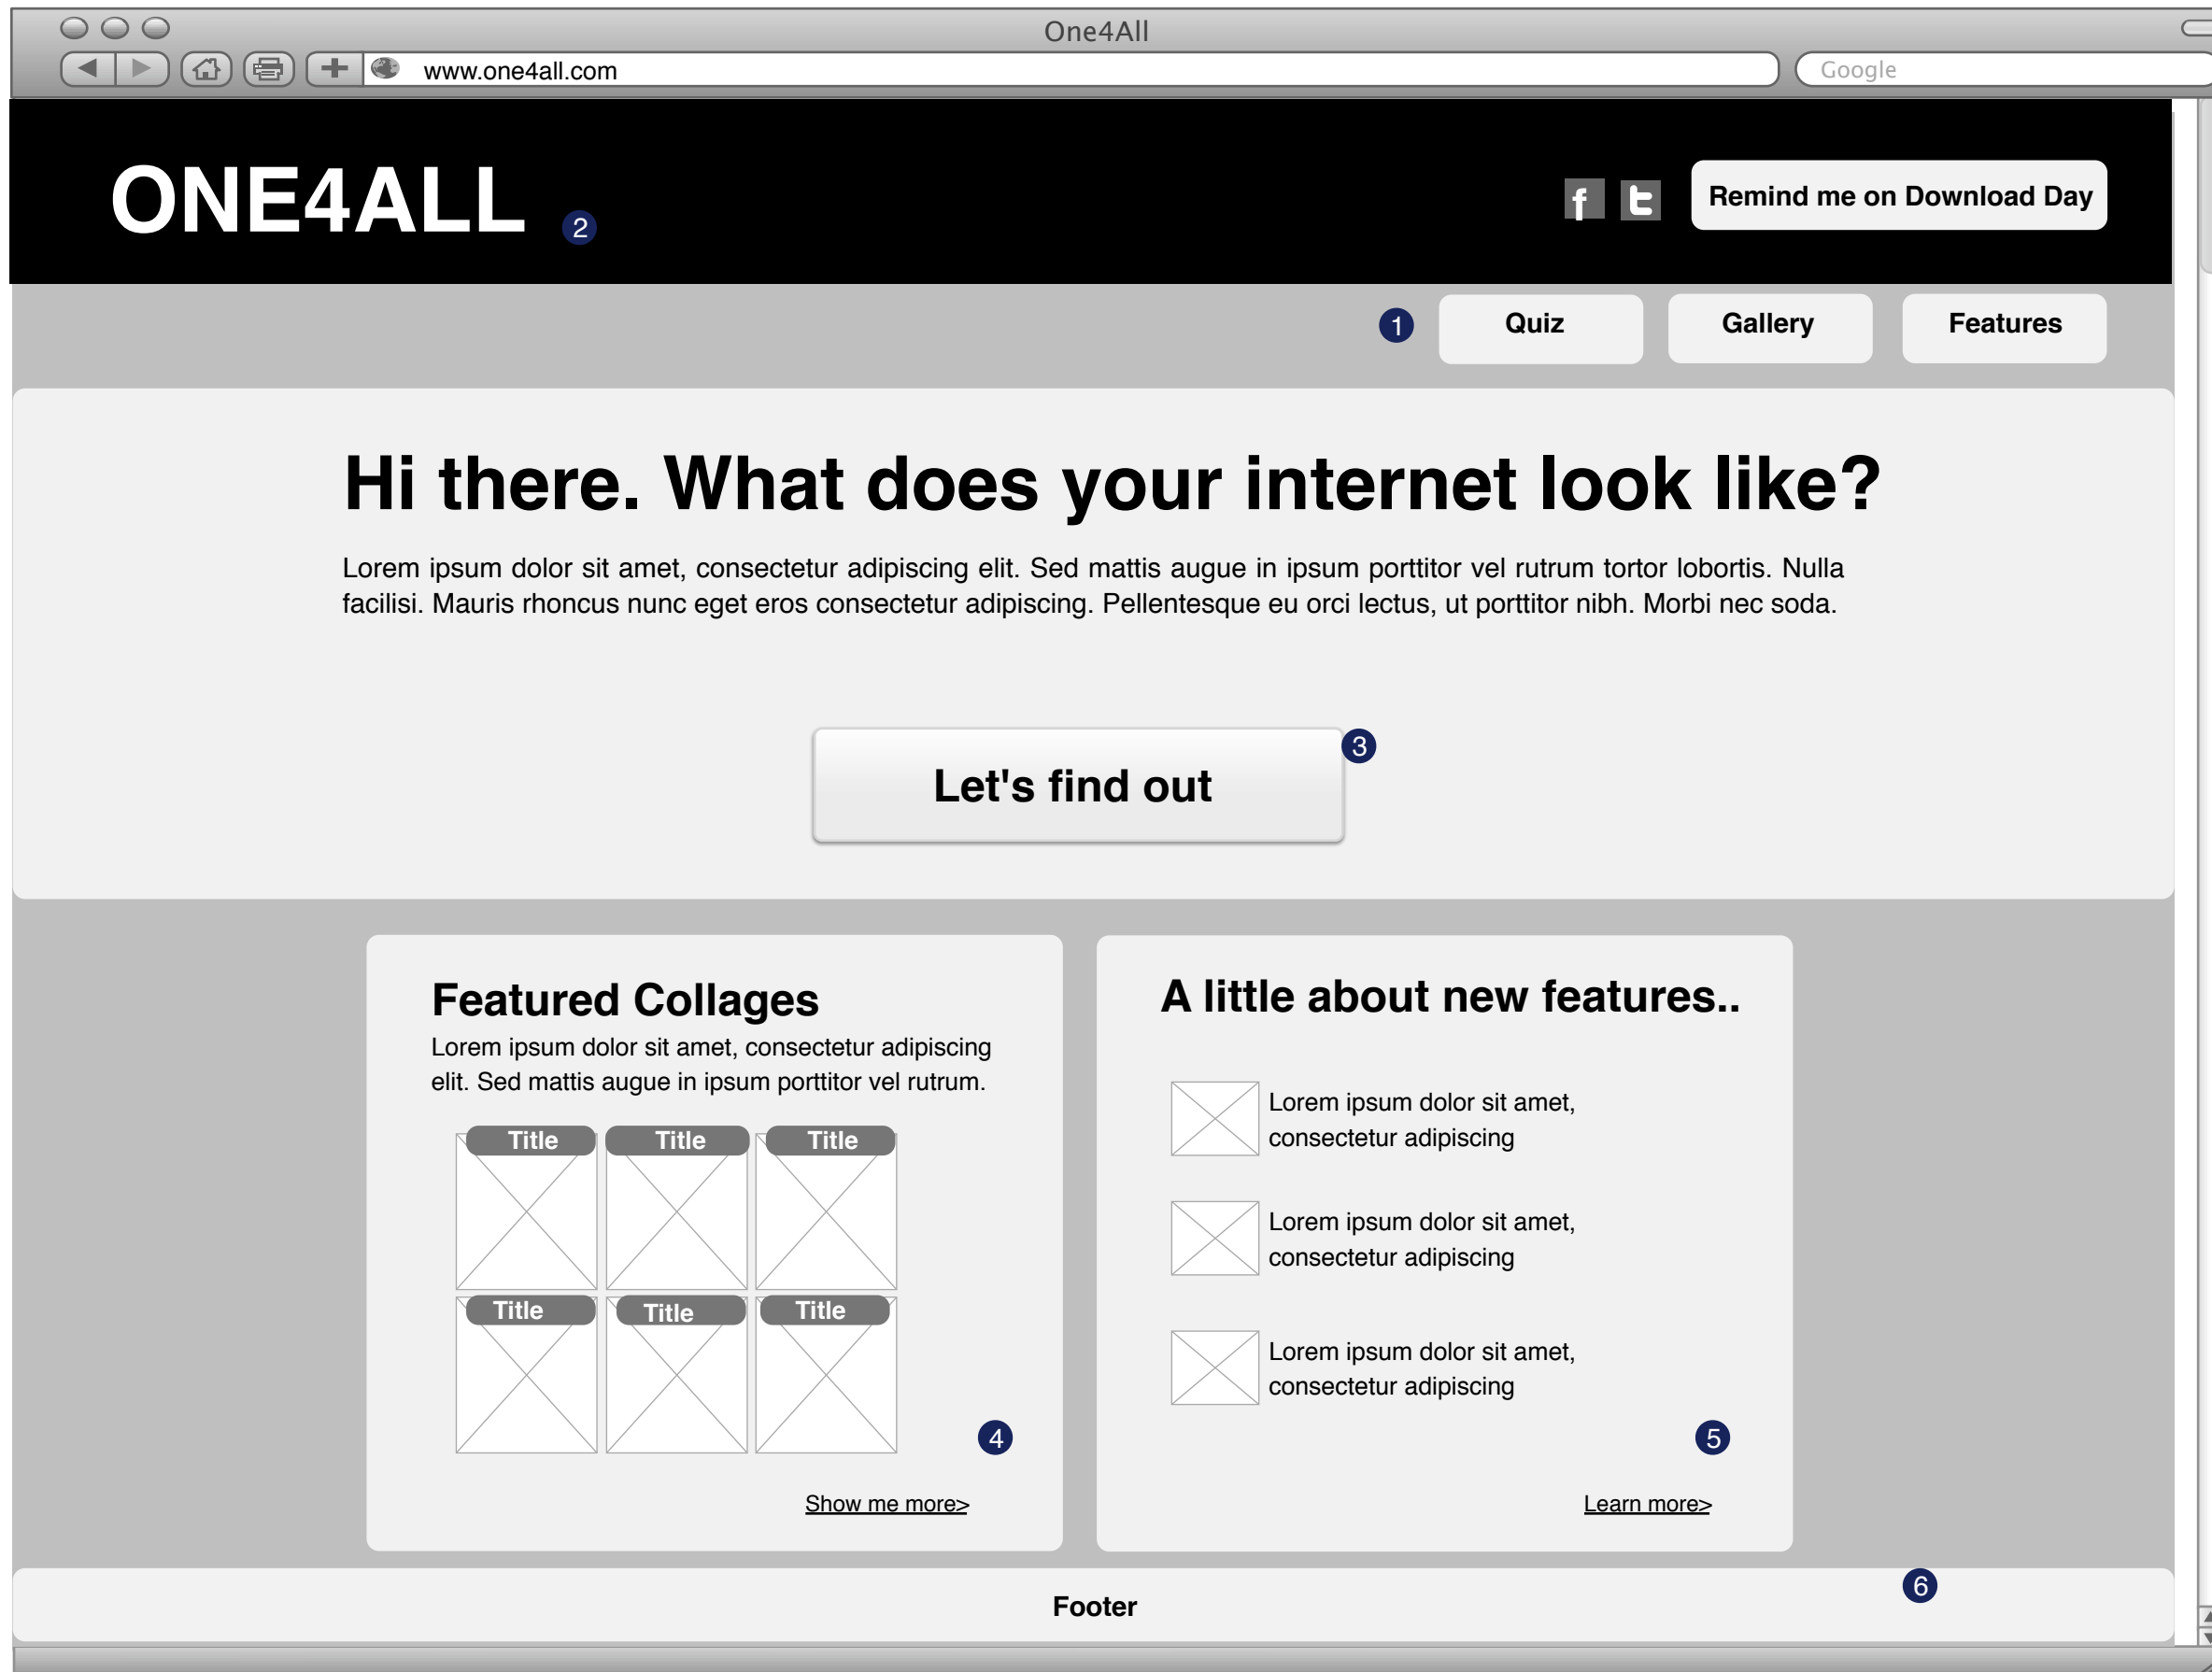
One4All

www.one4all.com

Google

ONE4ALL 2

f t Remind me on Download Day

1 Quiz Gallery Features

Hi there. What does your internet look like?

Lorem ipsum dolor sit amet, consectetur adipiscing elit. Sed mattis augue in ipsum porttitor vel rutrum tortor lobortis. Nulla facilisi. Mauris rhoncus nunc eget eros consectetur adipiscing. Pellentesque eu orci lectus, ut porttitor nibh. Morbi nec soda.

Let's find out 3

Featured Collages

Lorem ipsum dolor sit amet, consectetur adipiscing elit. Sed mattis augue in ipsum porttitor vel rutrum.

Title Title Title
Title Title Title

4

Show me more>

A little about new features..

Lorem ipsum dolor sit amet, consectetur adipiscing

Lorem ipsum dolor sit amet, consectetur adipiscing

Lorem ipsum dolor sit amet, consectetur adipiscing

5

Learn more>

6

Footer